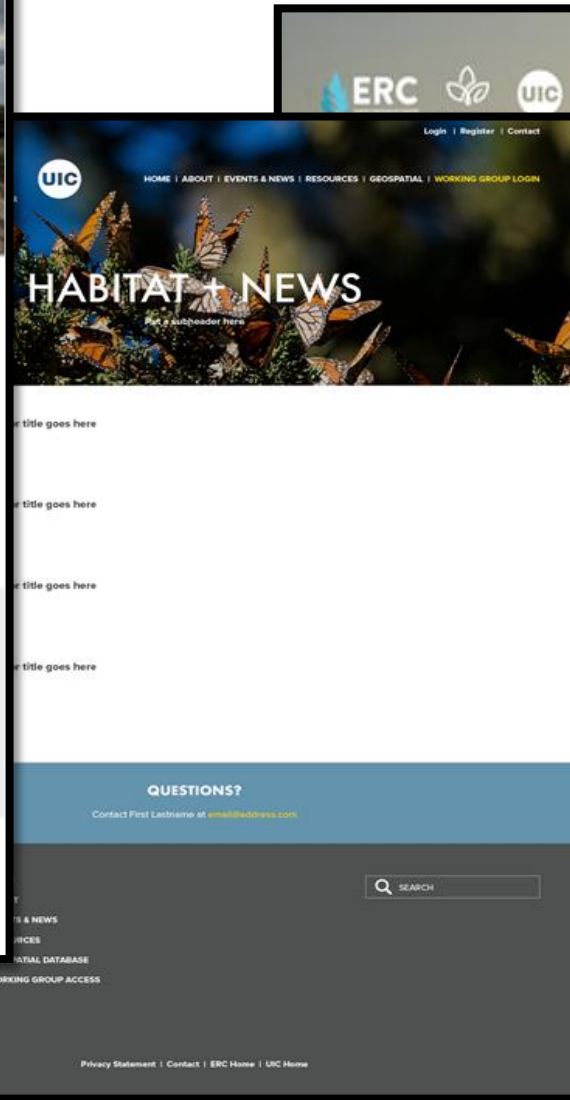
ERC UIC

Login | Register | Contact

UIC

HOME | ABOUT | EVENTS & NEWS | RESOURCES | GEOSPATIAL | WORKING GROUP LOGIN

HABITAT + NEWS

Put a subheader here

r title goes here

r title goes here

r title goes here

r title goes here

QUESTIONS?

Contact First Lastname at email@address.com

SEARCH

T

S & NEWS

URCES

PATIAL DATABASE

RKING GROUP ACCESS

Privacy Statement | Contact | ERC Home | UIC Home